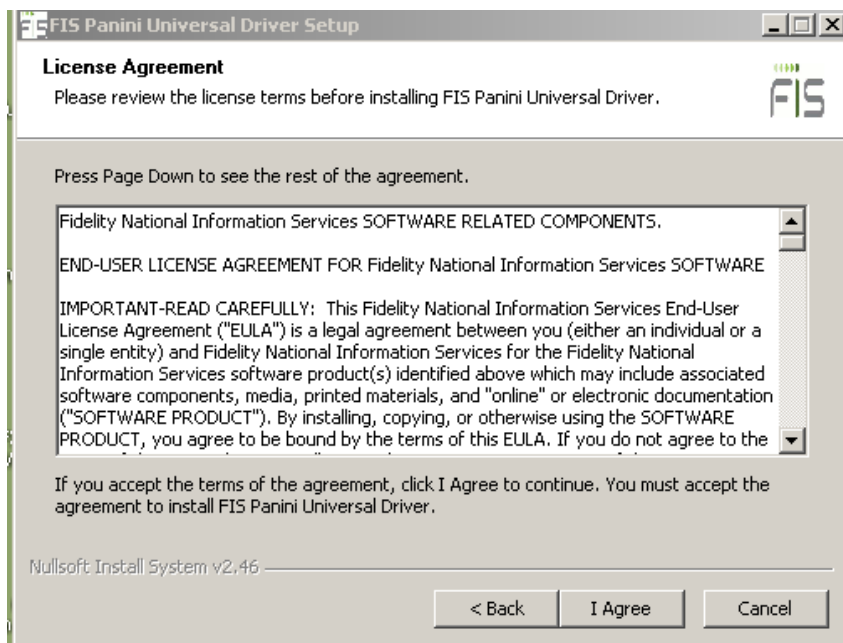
FIS Panini Universal Driver Setup

License Agreement
Please review the license terms before installing FIS Panini Universal Driver.

FIS

Press Page Down to see the rest of the agreement.

Fidelity National Information Services SOFTWARE RELATED COMPONENTS.

END-USER LICENSE AGREEMENT FOR Fidelity National Information Services SOFTWARE

IMPORTANT-READ CAREFULLY: This Fidelity National Information Services End-User License Agreement ("EULA") is a legal agreement between you (either an individual or a single entity) and Fidelity National Information Services for the Fidelity National Information Services software product(s) identified above which may include associated software components, media, printed materials, and "online" or electronic documentation ("SOFTWARE PRODUCT"). By installing, copying, or otherwise using the SOFTWARE PRODUCT, you agree to be bound by the terms of this EULA. If you do not agree to the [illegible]

If you accept the terms of the agreement, click I Agree to continue. You must accept the agreement to install FIS Panini Universal Driver.

Nullsoft Install System v2.46

< Back | I Agree | Cancel